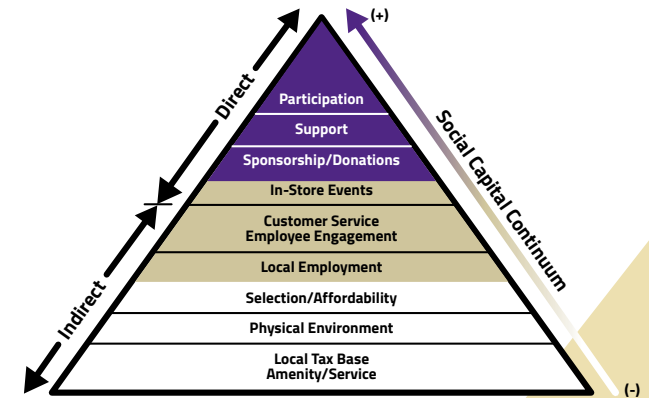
Direct

Indirect

Participation
Support
Sponsorship/Donations
In-Store Events
Customer Service
Employee Engagement
Local Employment
Selection/Affordability
Physical Environment
Local Tax Base
Amenity/Service

(+)
Social Capital Continuum
(-)